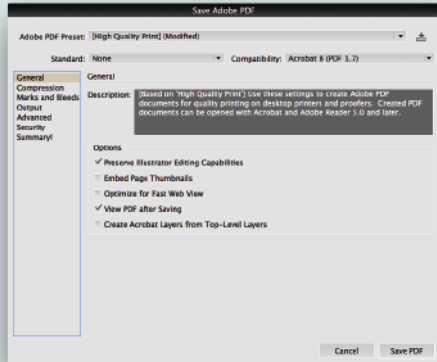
Save Adobe PDF

Adobe PDF Preset: [High Quality Print] (Modified)

Standard: None

Compatibility: Acrobat 8 (PDF 1.7)

General
Compression
Marks and Bleeds
Output
Advanced
Security
Summary

General

Description: [Based on 'High Quality Print'] Use these settings to create Adobe PDF documents for quality printing on desktop printers and proofers. Created PDF documents can be opened with Acrobat and Adobe Reader 5.0 and later.

Options

✓ Preserve Illustrator Editing Capabilities

Embed Page Thumbnails

Optimize for Fast Web View

✓ View PDF after Saving

Create Acrobat Layers from Top-Level Layers

Cancel

Save PDF